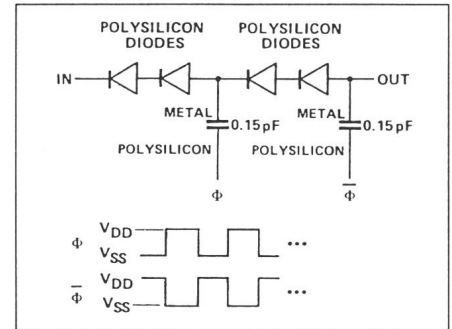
POLYSILICON DIODES

POLYSILICON DIODES

IN

OUT

METAL

0.15 pF

POLYSILICON

$\Phi$

METAL

0.15 pF

POLYSILICON

$\overline{\Phi}$

$\Phi$ $V_{DD}$ $V_{SS}$ ...

$\overline{\Phi}$ $V_{DD}$ $V_{SS}$ ...